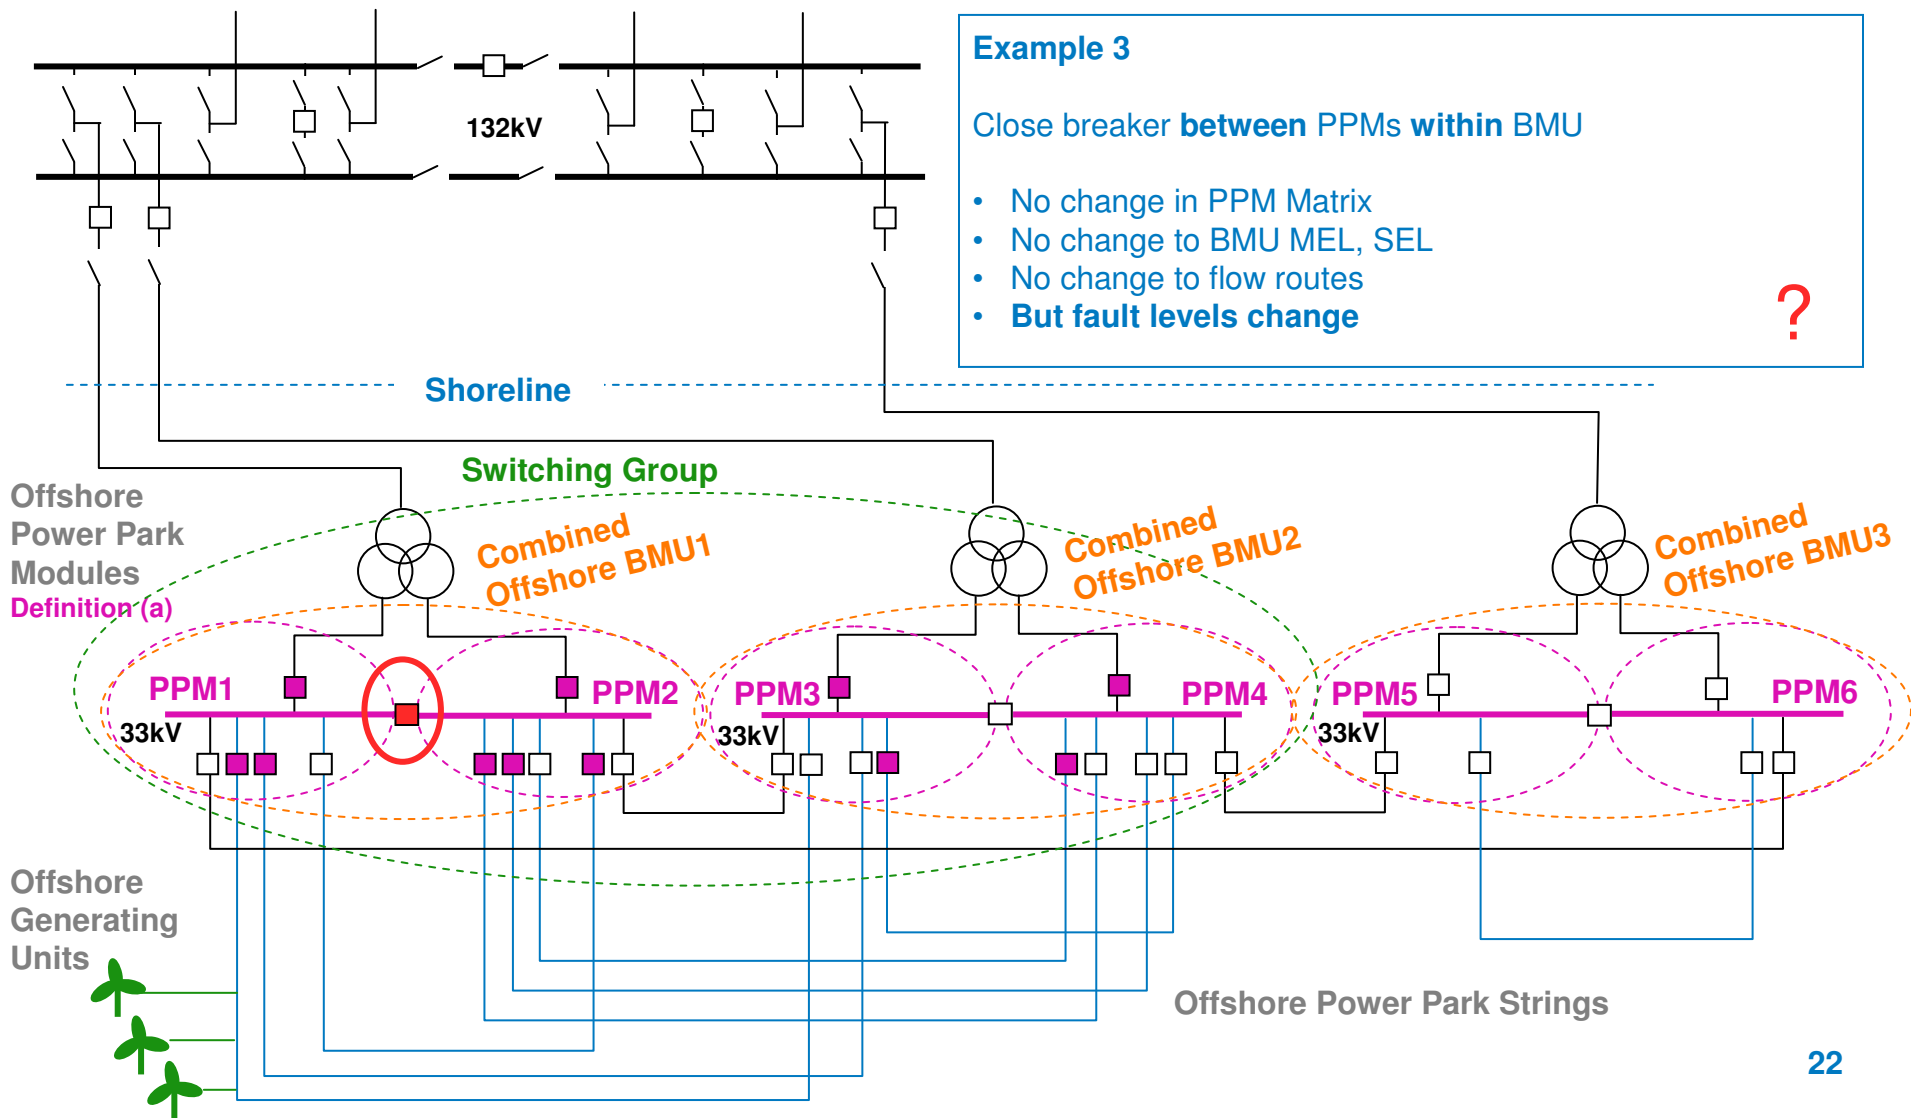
Example 3

Close breaker **between** PPMs **within** BMU

- No change in PPM Matrix
- No change to BMU MEL, SEL
- No change to flow routes
- **But fault levels change**

?

132kV

Shoreline

Switching Group

Offshore Power Park Modules
Definition (a)

Combined Offshore BMU1

Combined Offshore BMU2

Combined Offshore BMU3

PPM1

PPM2

PPM3

PPM4

PPM5

PPM6

33kV

33kV

33kV

Offshore Generating Units

Offshore Power Park Strings

22